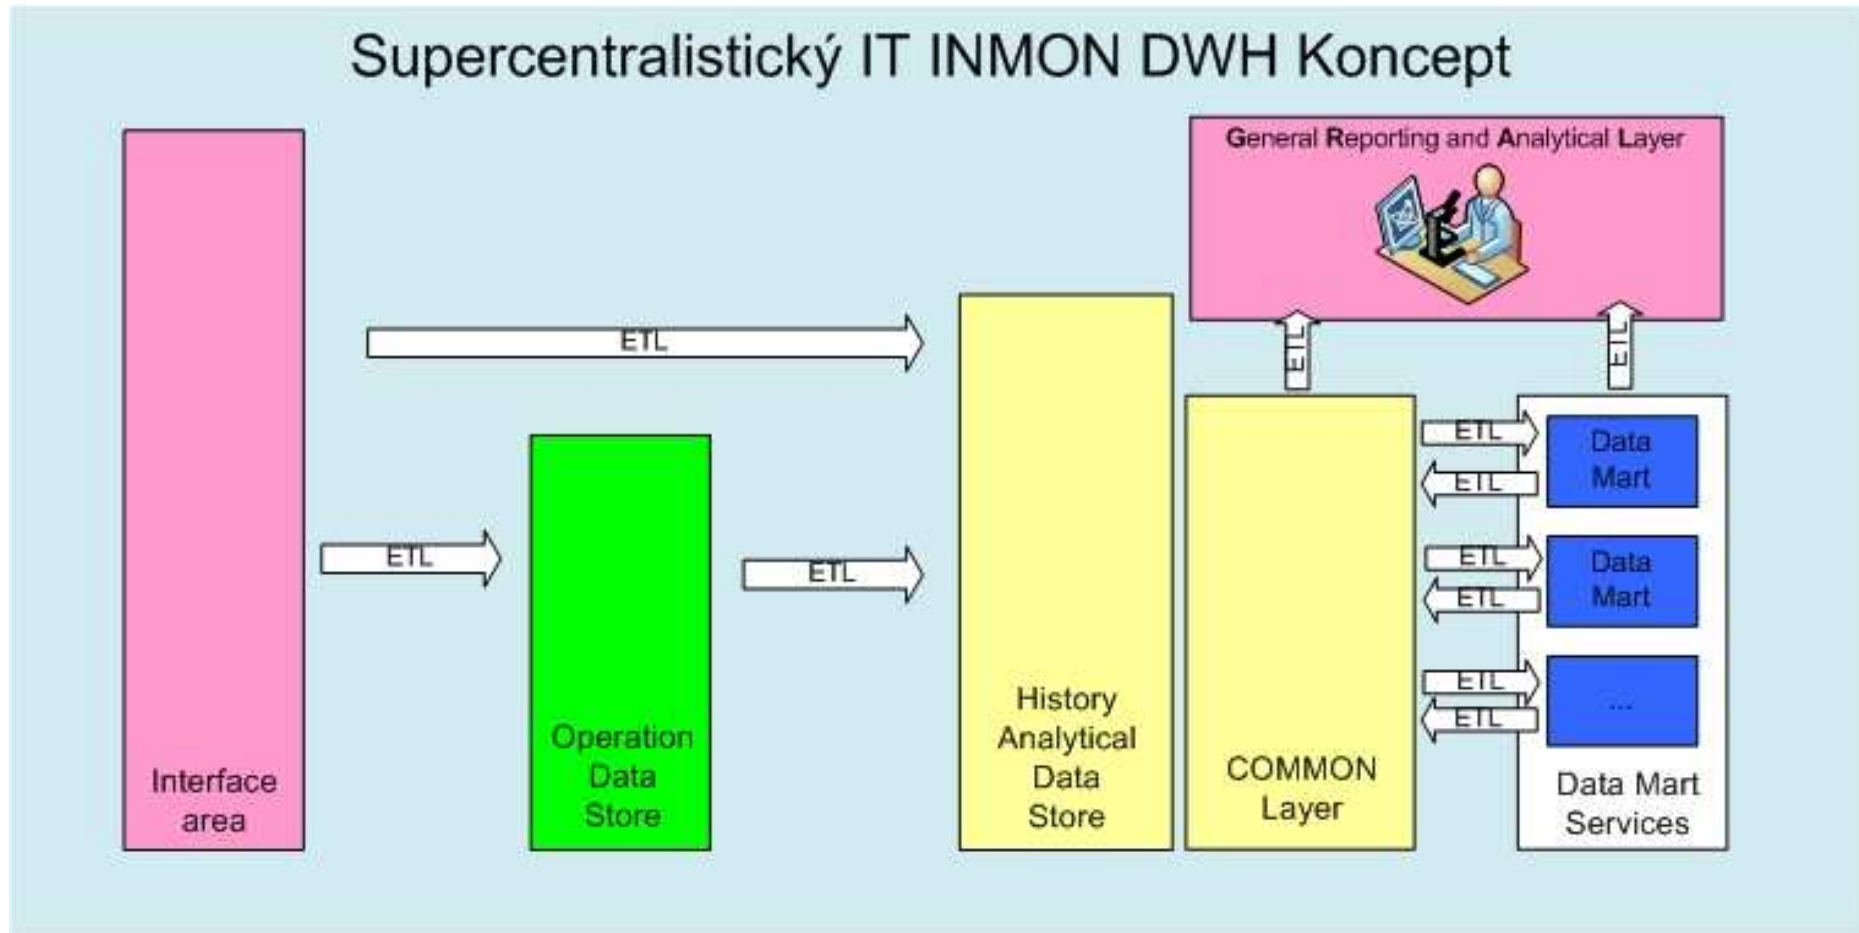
Supercentralistický IT INMON DWH Koncept

General Reporting and Analytical Layer

ETL

Interface area

ETL

Operation Data Store

ETL

History Analytical Data Store

ETL

COMMON Layer

ETL

ETL

Data Mart

ETL

ETL

Data Mart

ETL

ETL

...

ETL

Data Mart Services